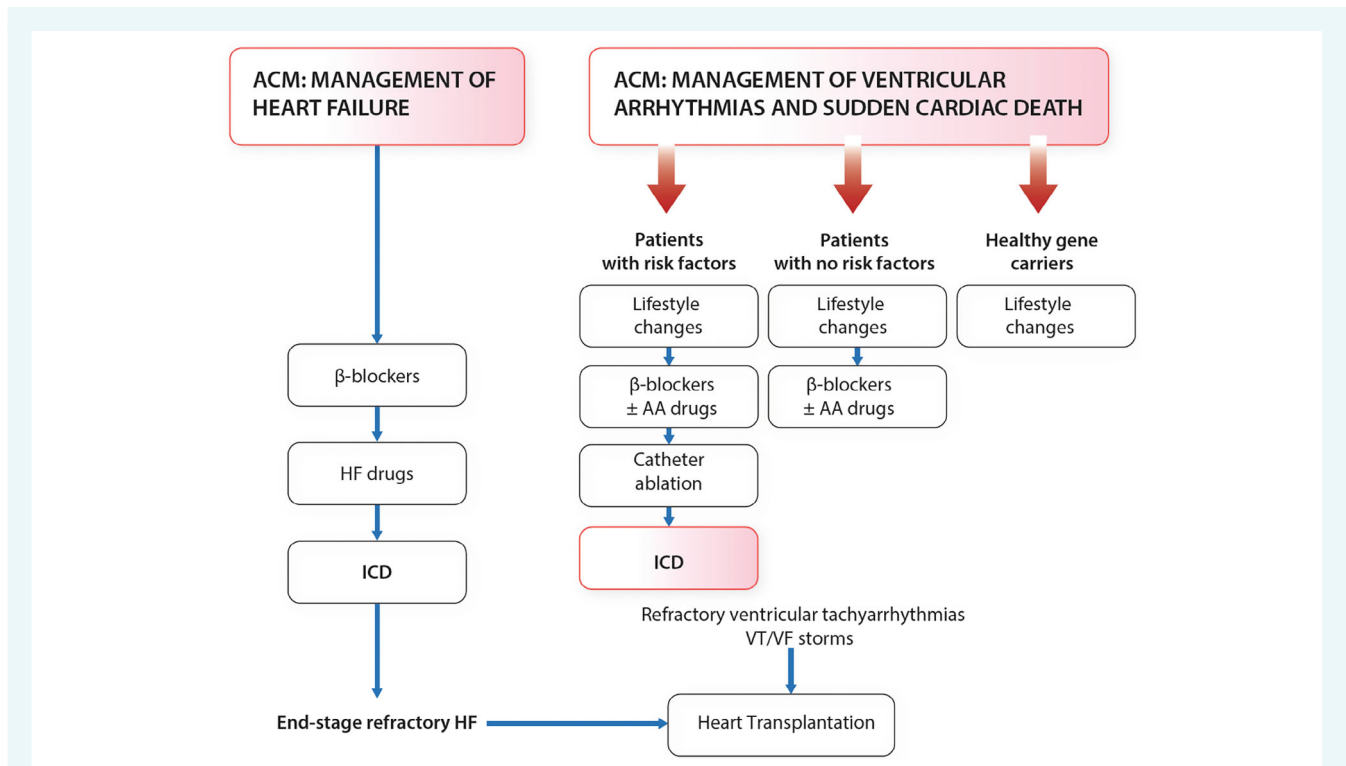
ACM: MANAGEMENT OF HEART FAILURE

ACM: MANAGEMENT OF VENTRICULAR ARRHYTHMIAS AND SUDDEN CARDIAC DEATH

Patients with risk factors

Patients with no risk factors

Healthy gene carriers

Lifestyle changes

Lifestyle changes

Lifestyle changes

β-blockers

β-blockers ± AA drugs

β-blockers ± AA drugs

HF drugs

Catheter ablation

ICD

ICD

Refractory ventricular tachyarrhythmias VT/VF storms

End-stage refractory HF

Heart Transplantation